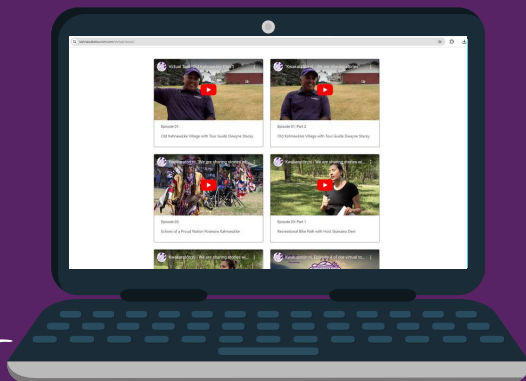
Virtual Tour: Old Kahnawà:ke Village

Kwakwatsiron - We are sharing stories wi...

Episode 01

Old Kahnawà:ke Village with Tour Guide Dwayne Stacey

Episode 01: Part 2

Old Kahnawà:ke Village with Tour Guide Dwayne Stacey

Kwakwatsiron - We are sharing stories wi...

Kwakwatsiron - We are sharing stories wi...

Episode 02

Echoes of a Proud Nation Powwow Kahnawà:ke

Episode 03: Part 1

Recreational Bike Path with Host Skawenn Deer

Kwakwatsiron - We are sharing stories wi...

Kwakwatsiron - Episode 4 of our virtual to...